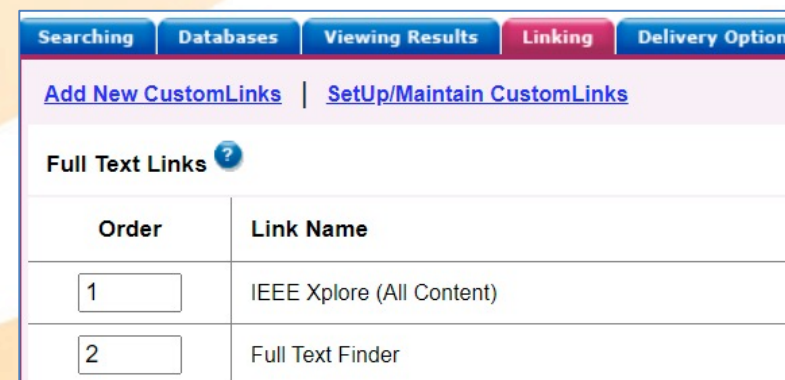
Searching | Databases | Viewing Results | Linking | Delivery Option

Add New CustomLinks | SetUp/Maintain CustomLinks

Full Text Links ?

| Order | Link Name |
|---|---|
| 1 | IEEE Xplore (All Content) |
| 2 | Full Text Finder |